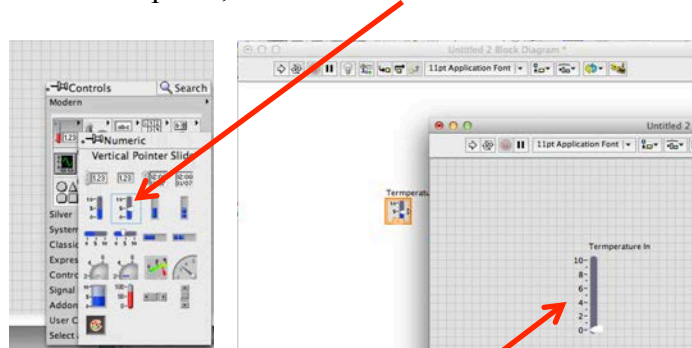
Controls
Search
Modern
Numeric
Vertical Pointer Slide
Silver
System
Classic
Express
Control
Signal
Addons
User C
Select
Untitled 2 Block Diagram *
11pt Application Font
Termperatu
Untitled 2
11pt Application Font
Termperature In
10
8
6
4
2
0